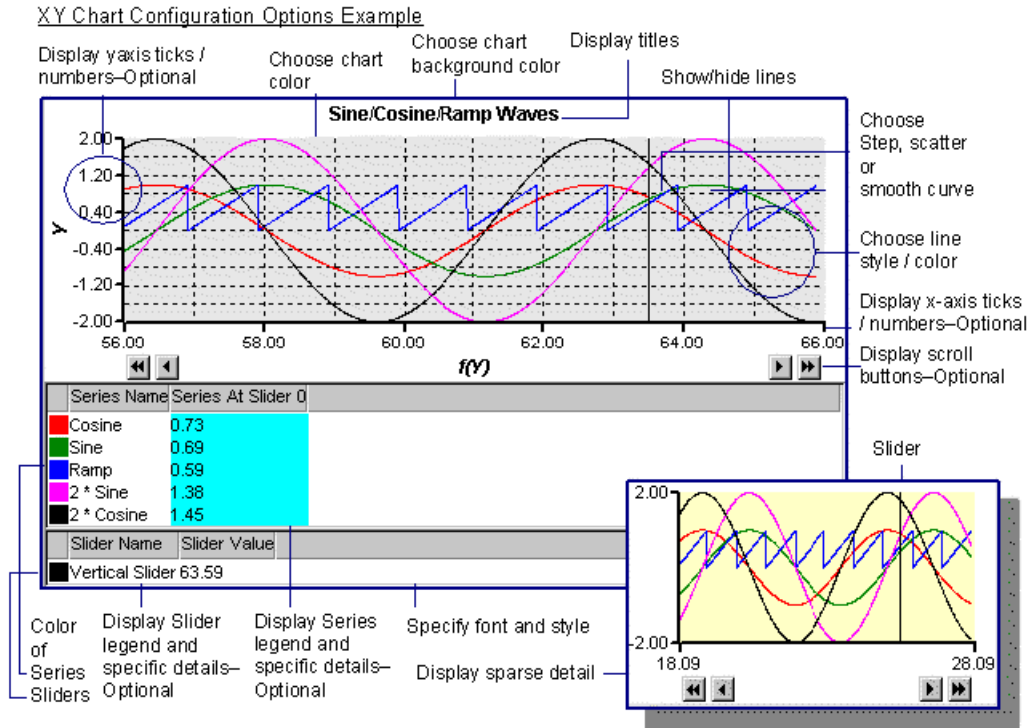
XY Chart Configuration Options Example

Display yaxis ticks / numbers–Optional

Choose chart color

Choose chart background color

Display titles

Show/hide lines

Choose Step, scatter or smooth curve

Choose line style / color

Display x-axis ticks / numbers–Optional

Display scroll buttons–Optional

Sine/Cosine/Ramp Waves

2.00
1.20
0.40
-0.40
-1.20
-2.00

y

56.00 58.00 60.00 62.00 64.00 66.00

f(Y)

| Series Name | Series At Slider 0 |
|---|---|
| Cosine | 0.73 |
| Sine | 0.69 |
| Ramp | 0.59 |
| 2 * Sine | 1.38 |
| 2 * Cosine | 1.45 |

| Slider Name | Slider Value |
|---|---|
| Vertical Slider | 63.59 |

Color of Series Sliders

Display Slider legend and specific details–Optional

Display Series legend and specific details–Optional

Specify font and style

Display sparse detail

Slider

2.00
-2.00
18.09
28.09